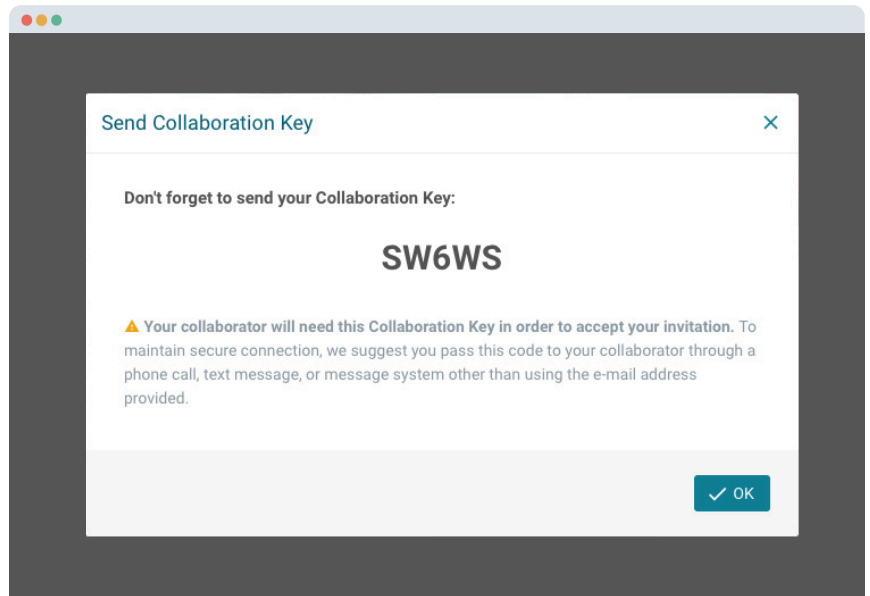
Send Collaboration Key

×

Don't forget to send your Collaboration Key:

SW6WS

⚠ Your collaborator will need this Collaboration Key in order to accept your invitation. To maintain secure connection, we suggest you pass this code to your collaborator through a phone call, text message, or message system other than using the e-mail address provided.

✓ OK